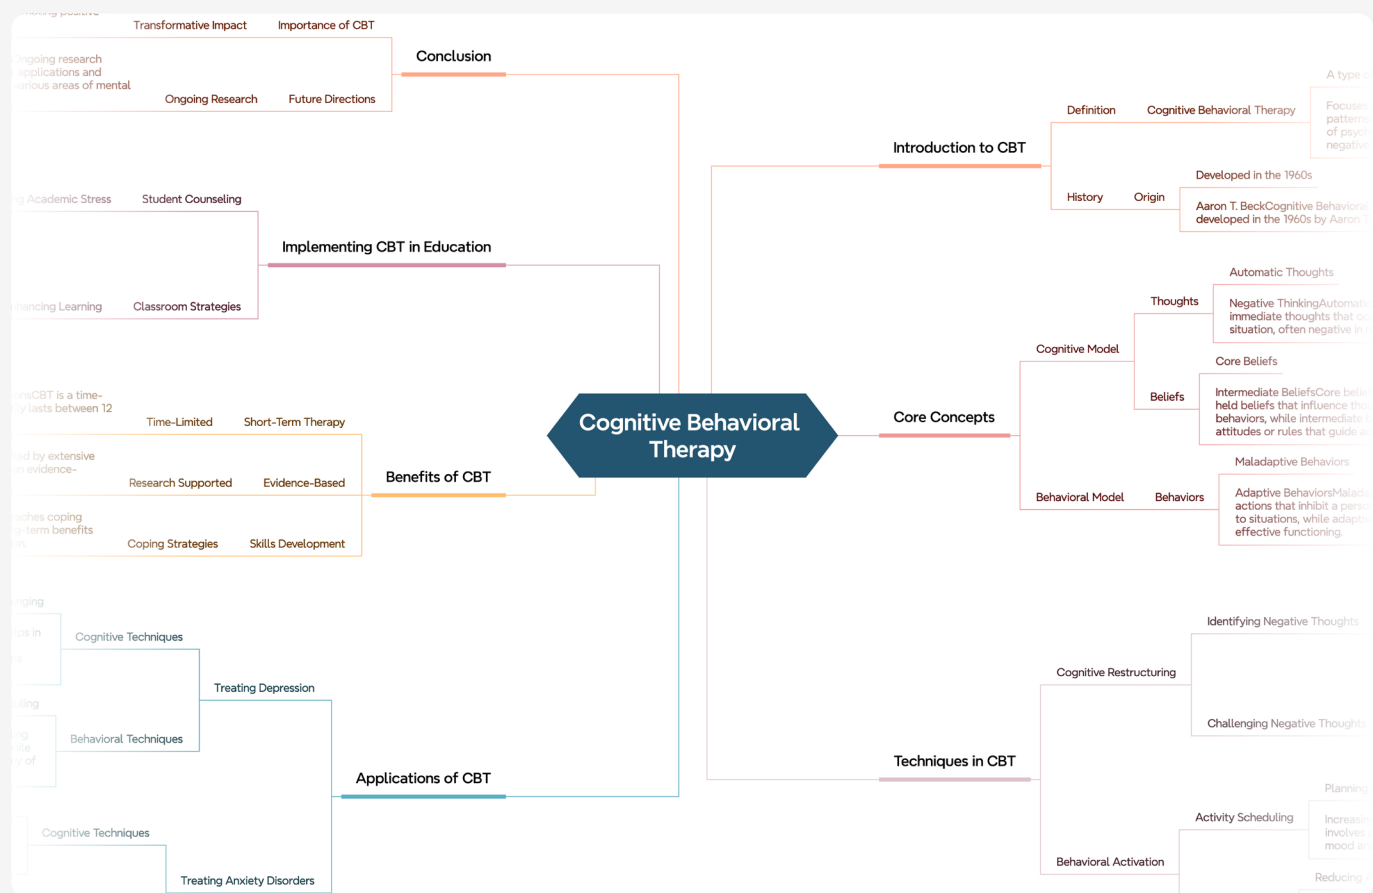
Cognitive Behavioral Therapy

Conclusion
Transformative Impact
Importance of CBT
Ongoing Research
Future Directions
Ongoing research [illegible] applications and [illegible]arious areas of mental

Implementing CBT in Education
Student Counseling
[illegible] Academic Stress
Classroom Strategies
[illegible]hancing Learning

Benefits of CBT
Time-Limited
Short-Term Therapy
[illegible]CBT is a time- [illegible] lasts between 12
Research Supported
Evidence-Based
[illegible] by extensive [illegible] evidence-
Coping Strategies
Skills Development
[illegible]aches coping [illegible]-term benefits

Applications of CBT
Treating Depression
Cognitive Techniques
Behavioral Techniques
Treating Anxiety Disorders
Cognitive Techniques

Introduction to CBT
Definition
Cognitive Behavioral Therapy
A type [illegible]
Focuses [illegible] pattern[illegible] of psych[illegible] negative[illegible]
History
Origin
Developed in the 1960s
Aaron T. BeckCognitive Behavioral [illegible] developed in the 1960s by Aaron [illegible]

Core Concepts
Cognitive Model
Thoughts
Automatic Thoughts
Negative ThinkingAutomatic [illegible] immediate thoughts that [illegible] situation, often negative in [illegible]
Beliefs
Core Beliefs
Intermediate BeliefsCore belie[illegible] held beliefs that influence tho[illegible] behaviors, while intermediate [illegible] attitudes or rules that guide a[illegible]
Behavioral Model
Behaviors
Maladaptive Behaviors
Adaptive BehaviorsMalada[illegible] actions that inhibit a perso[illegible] to situations, while adaptive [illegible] effective functioning.

Techniques in CBT
Cognitive Restructuring
Identifying Negative Thoughts
Challenging Negative Thoughts
Behavioral Activation
Activity Scheduling
Planning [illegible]
Increasin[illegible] involves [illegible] mood an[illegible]
Reducing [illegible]